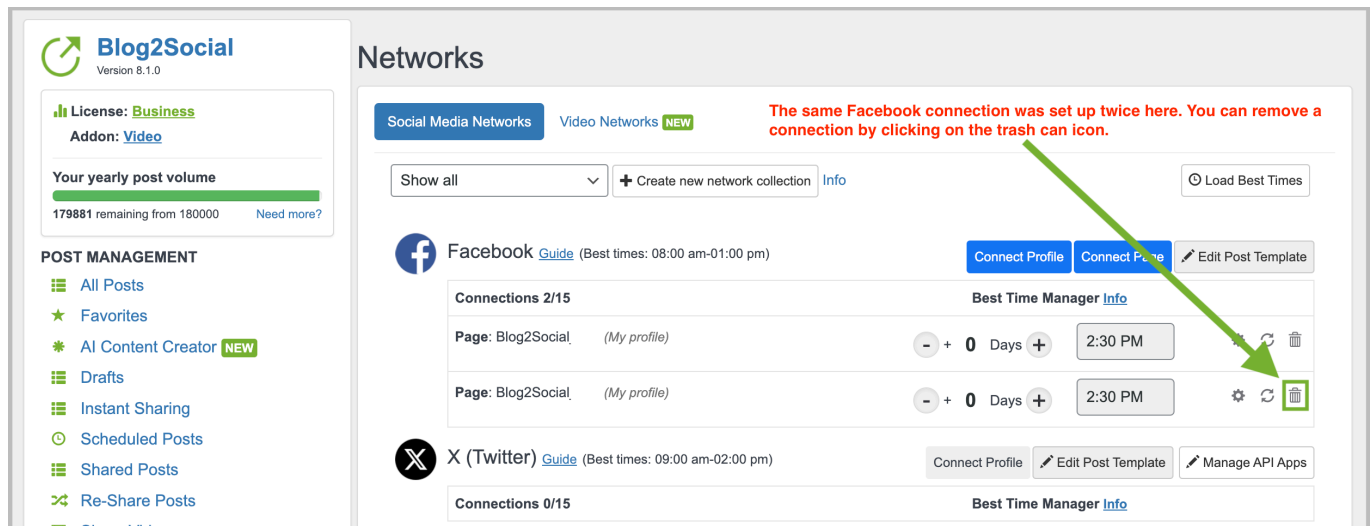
Blog2Social
Version 8.1.0

License: Business
Addon: Video

Your yearly post volume
179881 remaining from 180000 Need more?

POST MANAGEMENT
All Posts
Favorites
AI Content Creator NEW
Drafts
Instant Sharing
Scheduled Posts
Shared Posts
Re-Share Posts

Networks

Social Media Networks Video Networks NEW

The same Facebook connection was set up twice here. You can remove a connection by clicking on the trash can icon.

Show all
Create new network collection Info
Load Best Times

Facebook Guide (Best times: 08:00 am-01:00 pm)
Connect Profile Connect Page Edit Post Template

| Connections 2/15 | Best Time Manager Info |
|---|---|
| Page: Blog2Social (My profile) | - + 0 Days + 2:30 PM |
| Page: Blog2Social (My profile) | - + 0 Days + 2:30 PM |

X (Twitter) Guide (Best times: 09:00 am-02:00 pm)
Connect Profile Edit Post Template Manage API Apps

| Connections 0/15 | Best Time Manager Info |
|---|---|